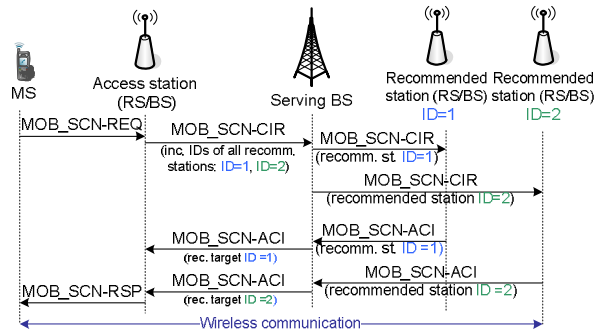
MS

Access station (RS/BS)

Serving BS

Recommended station (RS/BS) ID=1

Recommended station (RS/BS) ID=2

MOB_SCN-REQ

MOB_SCN-CIR (inc. IDs of all recomm. stations: ID=1, ID=2)

MOB_SCN-CIR (recomm. st. ID=1)

MOB_SCN-CIR (recommended station ID=2)

MOB_SCN-ACI (recomm. st. ID =1)

MOB_SCN-ACI (rec. target ID =1)

MOB_SCN-ACI (recommended station ID =2)

MOB_SCN-ACI (rec. target ID =2)

MOB_SCN-RSP

Wireless communication